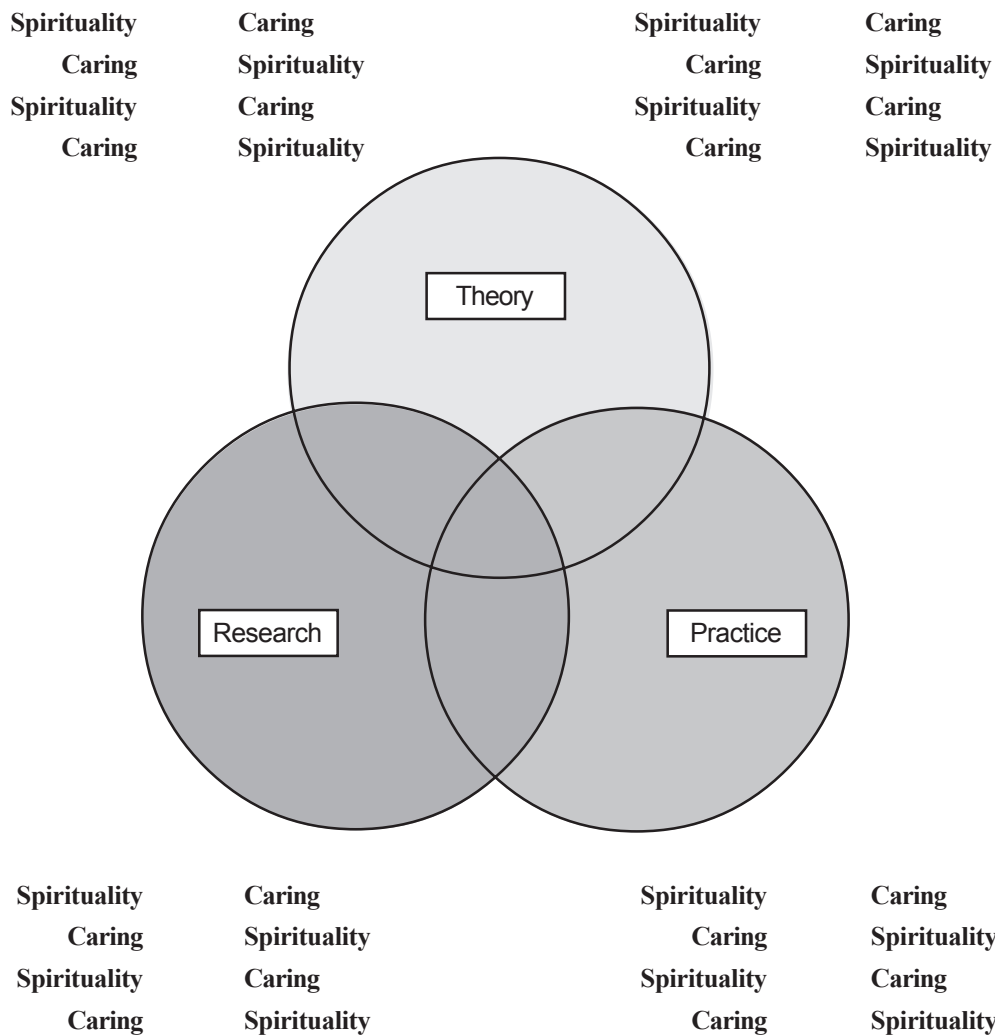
Spirituality Caring
Caring Spirituality
Spirituality Caring
Caring Spirituality

Spirituality Caring
Caring Spirituality
Spirituality Caring
Caring Spirituality

Theory

Research

Practice

Spirituality Caring
Caring Spirituality
Spirituality Caring
Caring Spirituality

Spirituality Caring
Caring Spirituality
Spirituality Caring
Caring Spirituality